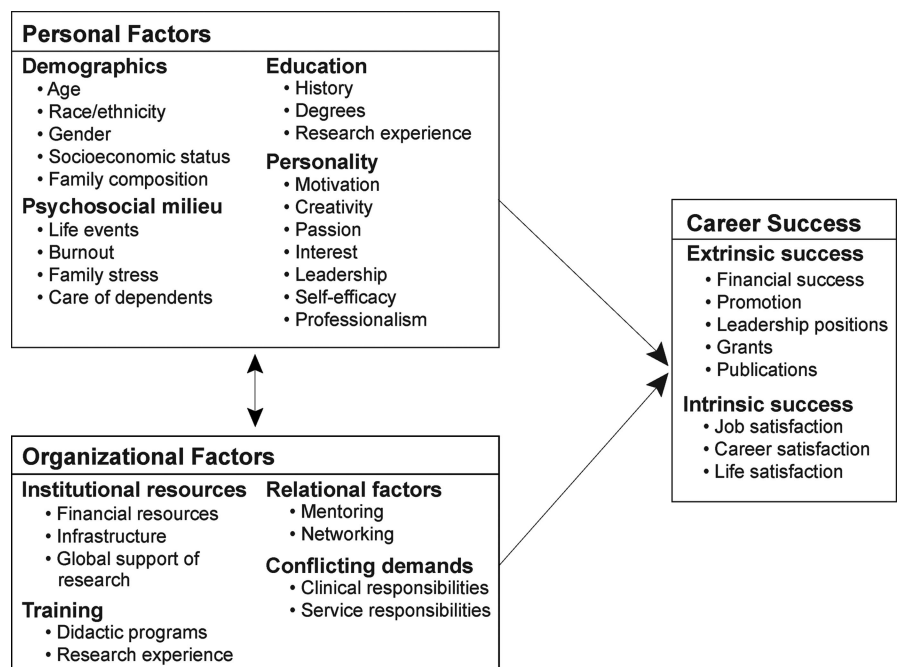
Personal Factors

Demographics
• Age
• Race/ethnicity
• Gender
• Socioeconomic status
• Family composition

Psychosocial milieu
• Life events
• Burnout
• Family stress
• Care of dependents

Education
• History
• Degrees
• Research experience

Personality
• Motivation
• Creativity
• Passion
• Interest
• Leadership
• Self-efficacy
• Professionalism

Organizational Factors

Institutional resources
• Financial resources
• Infrastructure
• Global support of research

Training
• Didactic programs
• Research experience

Relational factors
• Mentoring
• Networking

Conflicting demands
• Clinical responsibilities
• Service responsibilities

Career Success

Extrinsic success
• Financial success
• Promotion
• Leadership positions
• Grants
• Publications

Intrinsic success
• Job satisfaction
• Career satisfaction
• Life satisfaction